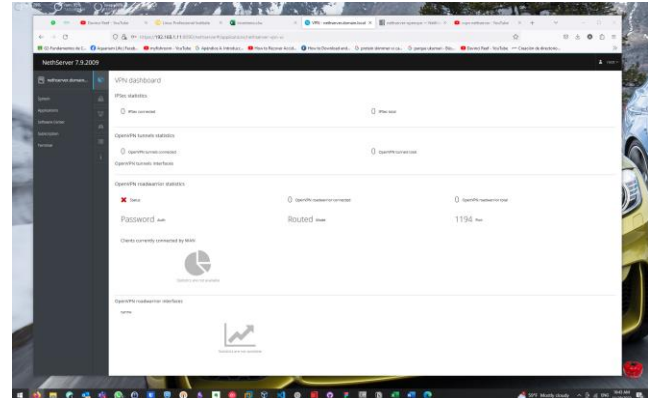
NethServer 7.9.2009

VPN dashboard

IPSec statistics

0 IPSec connected

0 IPSec total

OpenVPN tunnels statistics

0 OpenVPN tunnels connected

0 OpenVPN tunnels total

OpenVPN tunnels interfaces

OpenVPN roadwarrior statistics

Status

0 OpenVPN roadwarrior connected

0 OpenVPN roadwarrior total

Password Auth

Routed Mode

1194 Port

Clients currently connected by RAM

OpenVPN roadwarrior interfaces

59°F Mostly cloudy